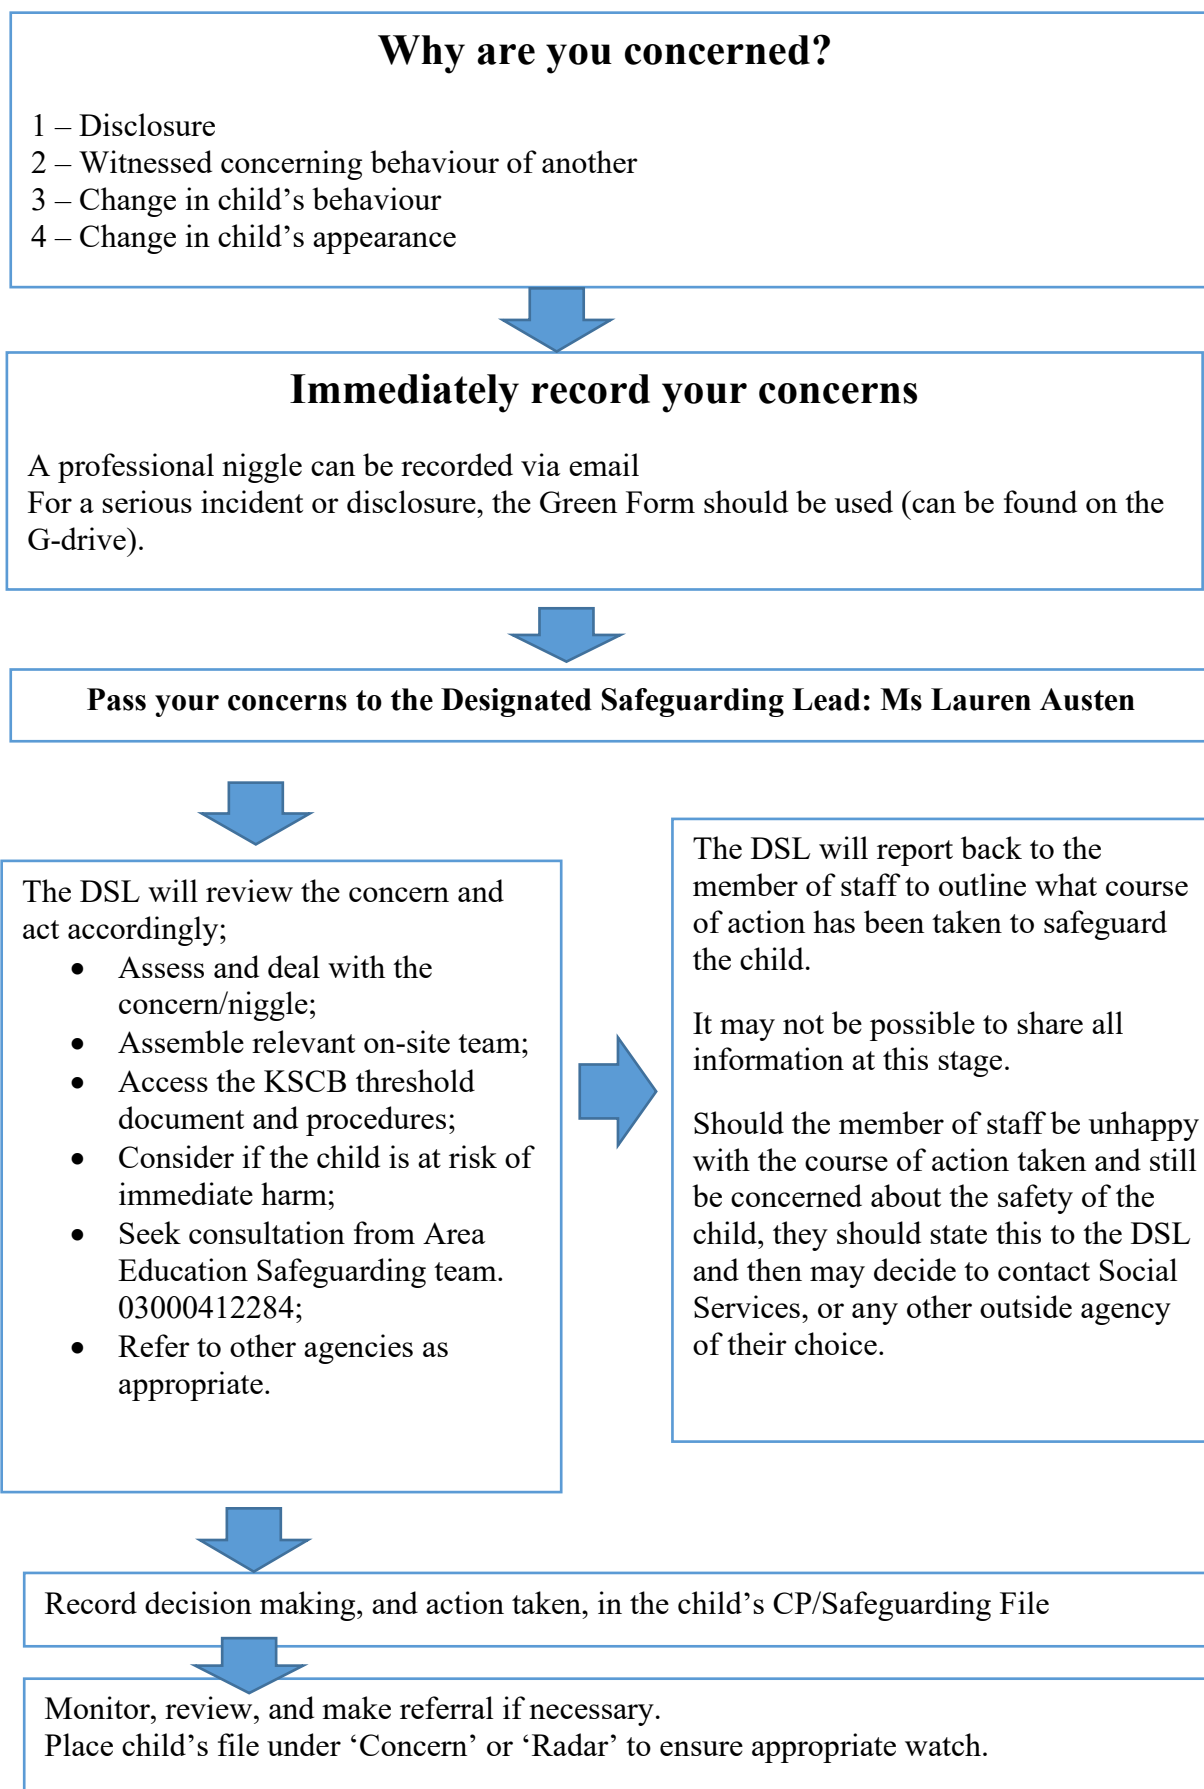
Why are you concerned?

1 – Disclosure
2 – Witnessed concerning behaviour of another
3 – Change in child’s behaviour
4 – Change in child’s appearance

Immediately record your concerns

A professional niggle can be recorded via email
For a serious incident or disclosure, the Green Form should be used (can be found on the G-drive).

Pass your concerns to the Designated Safeguarding Lead: Ms Lauren Austen

The DSL will review the concern and act accordingly;
- Assess and deal with the concern/niggle;
- Assemble relevant on-site team;
- Access the KSCB threshold document and procedures;
- Consider if the child is at risk of immediate harm;
- Seek consultation from Area Education Safeguarding team. 03000412284;
- Refer to other agencies as appropriate.

The DSL will report back to the member of staff to outline what course of action has been taken to safeguard the child.

It may not be possible to share all information at this stage.

Should the member of staff be unhappy with the course of action taken and still be concerned about the safety of the child, they should state this to the DSL and then may decide to contact Social Services, or any other outside agency of their choice.

Record decision making, and action taken, in the child’s CP/Safeguarding File

Monitor, review, and make referral if necessary.
Place child’s file under ‘Concern’ or ‘Radar’ to ensure appropriate watch.